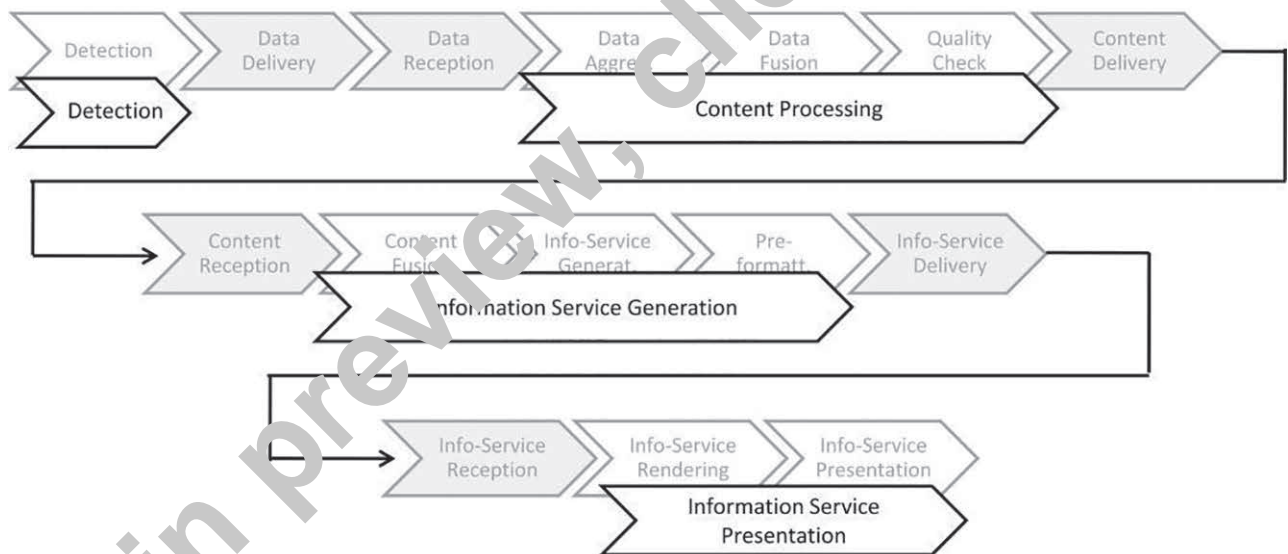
Detection

Data Delivery

Data Reception

Data Aggre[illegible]

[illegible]ata Fusion

Quality Check

Content Delivery

Detection

Content Processing

Content Reception

Co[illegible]ent Fusi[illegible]

Info-Service Generat.

Pre-formatt.

Info-Service Delivery

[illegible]nfor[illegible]ation Service Generation

Info-Service Reception

Info-Service Rendering

Info-Service Presentation

Information Service Presentation

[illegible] in preview, cli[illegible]